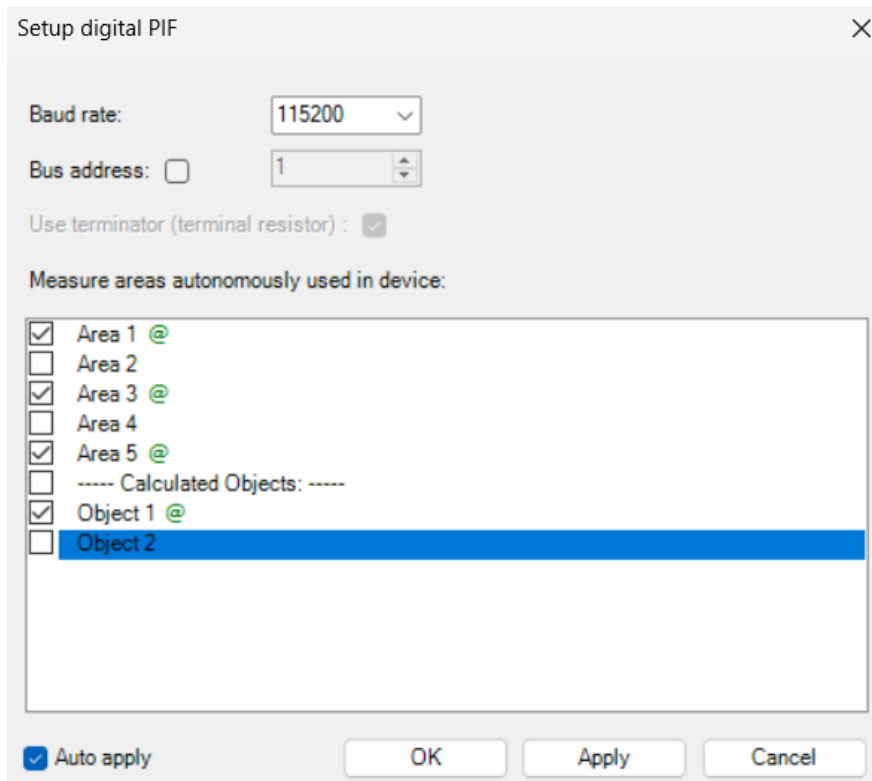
Setup digital PIF

Baud rate: 115200

Bus address: 1

Use terminator (terminal resistor) :

Measure areas autonomously used in device:

Area 1 @
Area 2
Area 3 @
Area 4
Area 5 @
----- Calculated Objects: -----
Object 1 @
Object 2

Auto apply

OK

Apply

Cancel